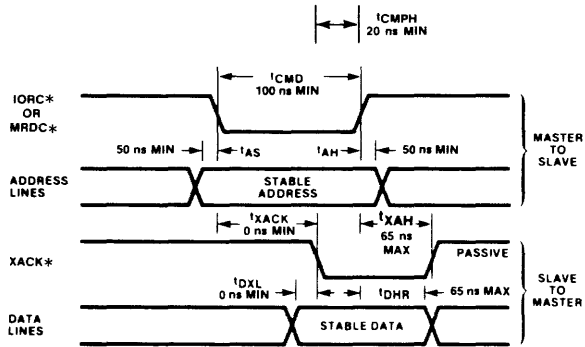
$t_{CMPH}$
20 ns MIN

$t_{CMD}$
100 ns MIN

IORC*
OR
MRDC*

50 ns MIN
$t_{AS}$
$t_{AH}$
50 ns MIN

MASTER
TO
SLAVE

ADDRESS
LINES

STABLE
ADDRESS

$t_{XACK}$
0 ns MIN

$t_{XAH}$
65 ns
MAX

XACK*

PASSIVE

$t_{DXL}$
0 ns MIN

$t_{DHR}$
65 ns MAX

SLAVE
TO
MASTER

DATA
LINES

STABLE DATA